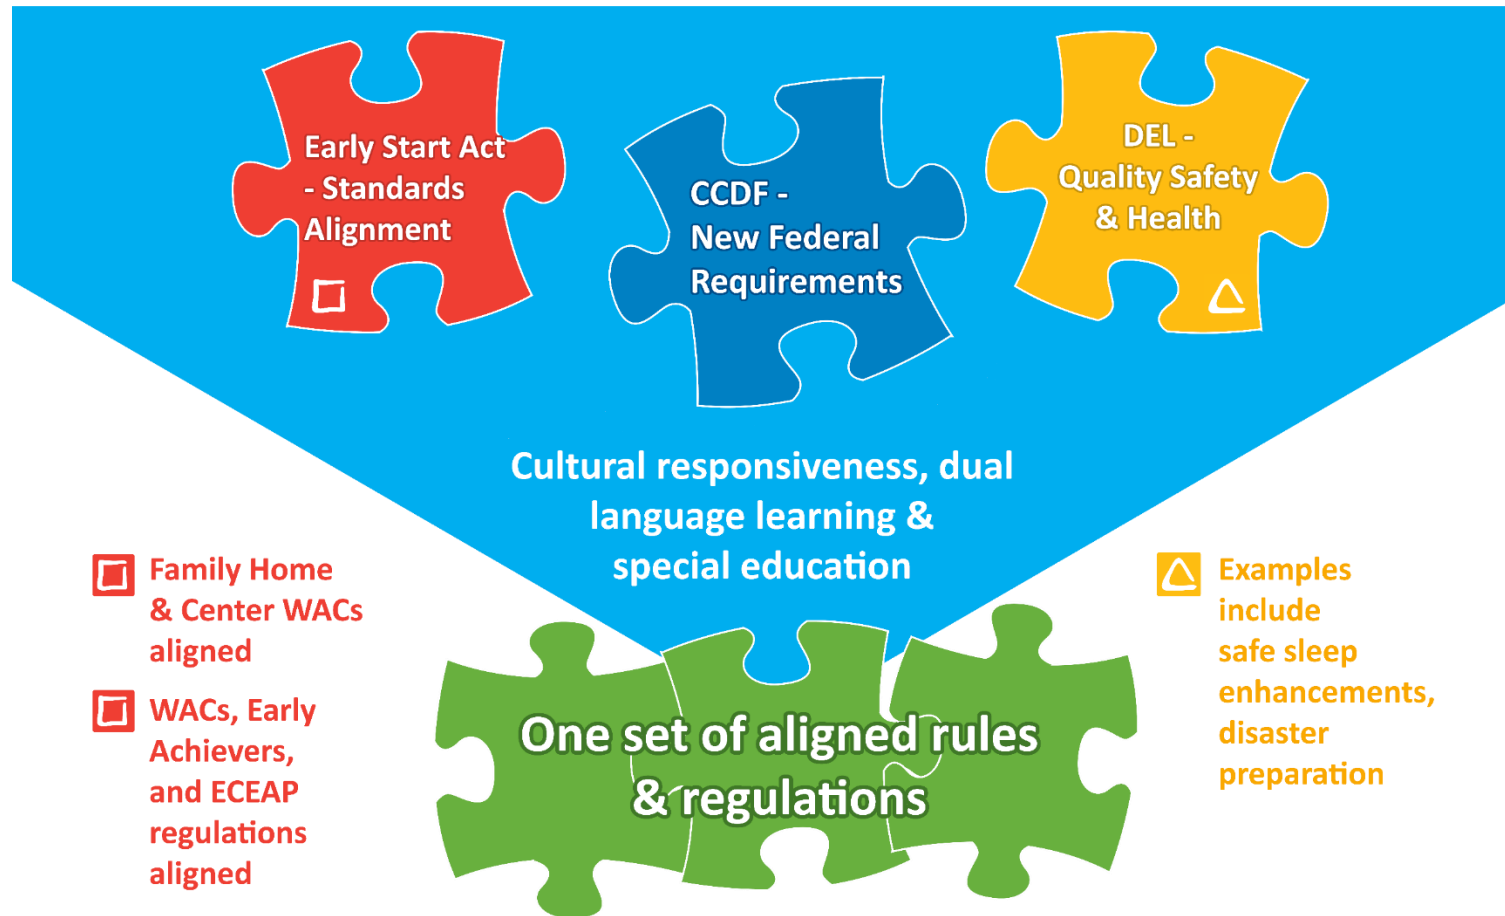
Early Start Act - Standards Alignment

CCDF - New Federal Requirements

DEL - Quality Safety & Health

Cultural responsiveness, dual language learning & special education

Family Home & Center WACs aligned

WACs, Early Achievers, and ECEAP regulations aligned

One set of aligned rules & regulations

Examples include safe sleep enhancements, disaster preparation